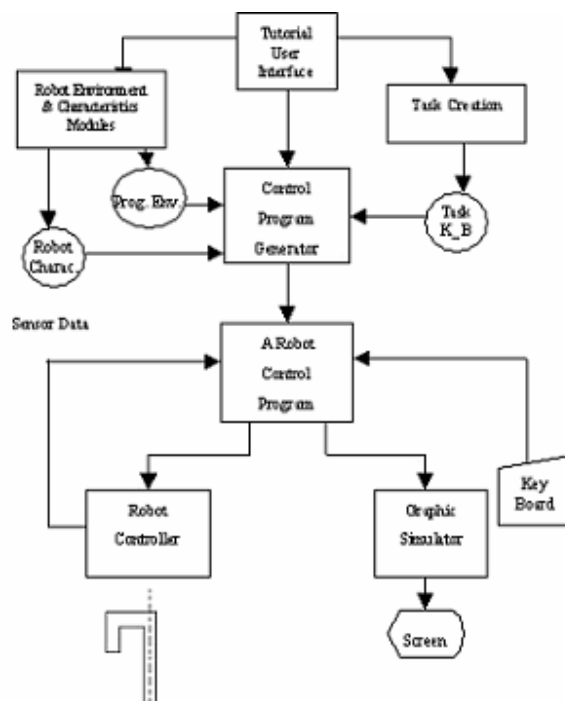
Tutorial User Interface

Robot Environment & Characteristics Modules

Task Creation

Prog. Env.

Control Program Generator

Task K_B

Robot Charac.

Sensor Data

A Robot Control Program

Robot Controller

Graphic Simulator

Key Board

Screen